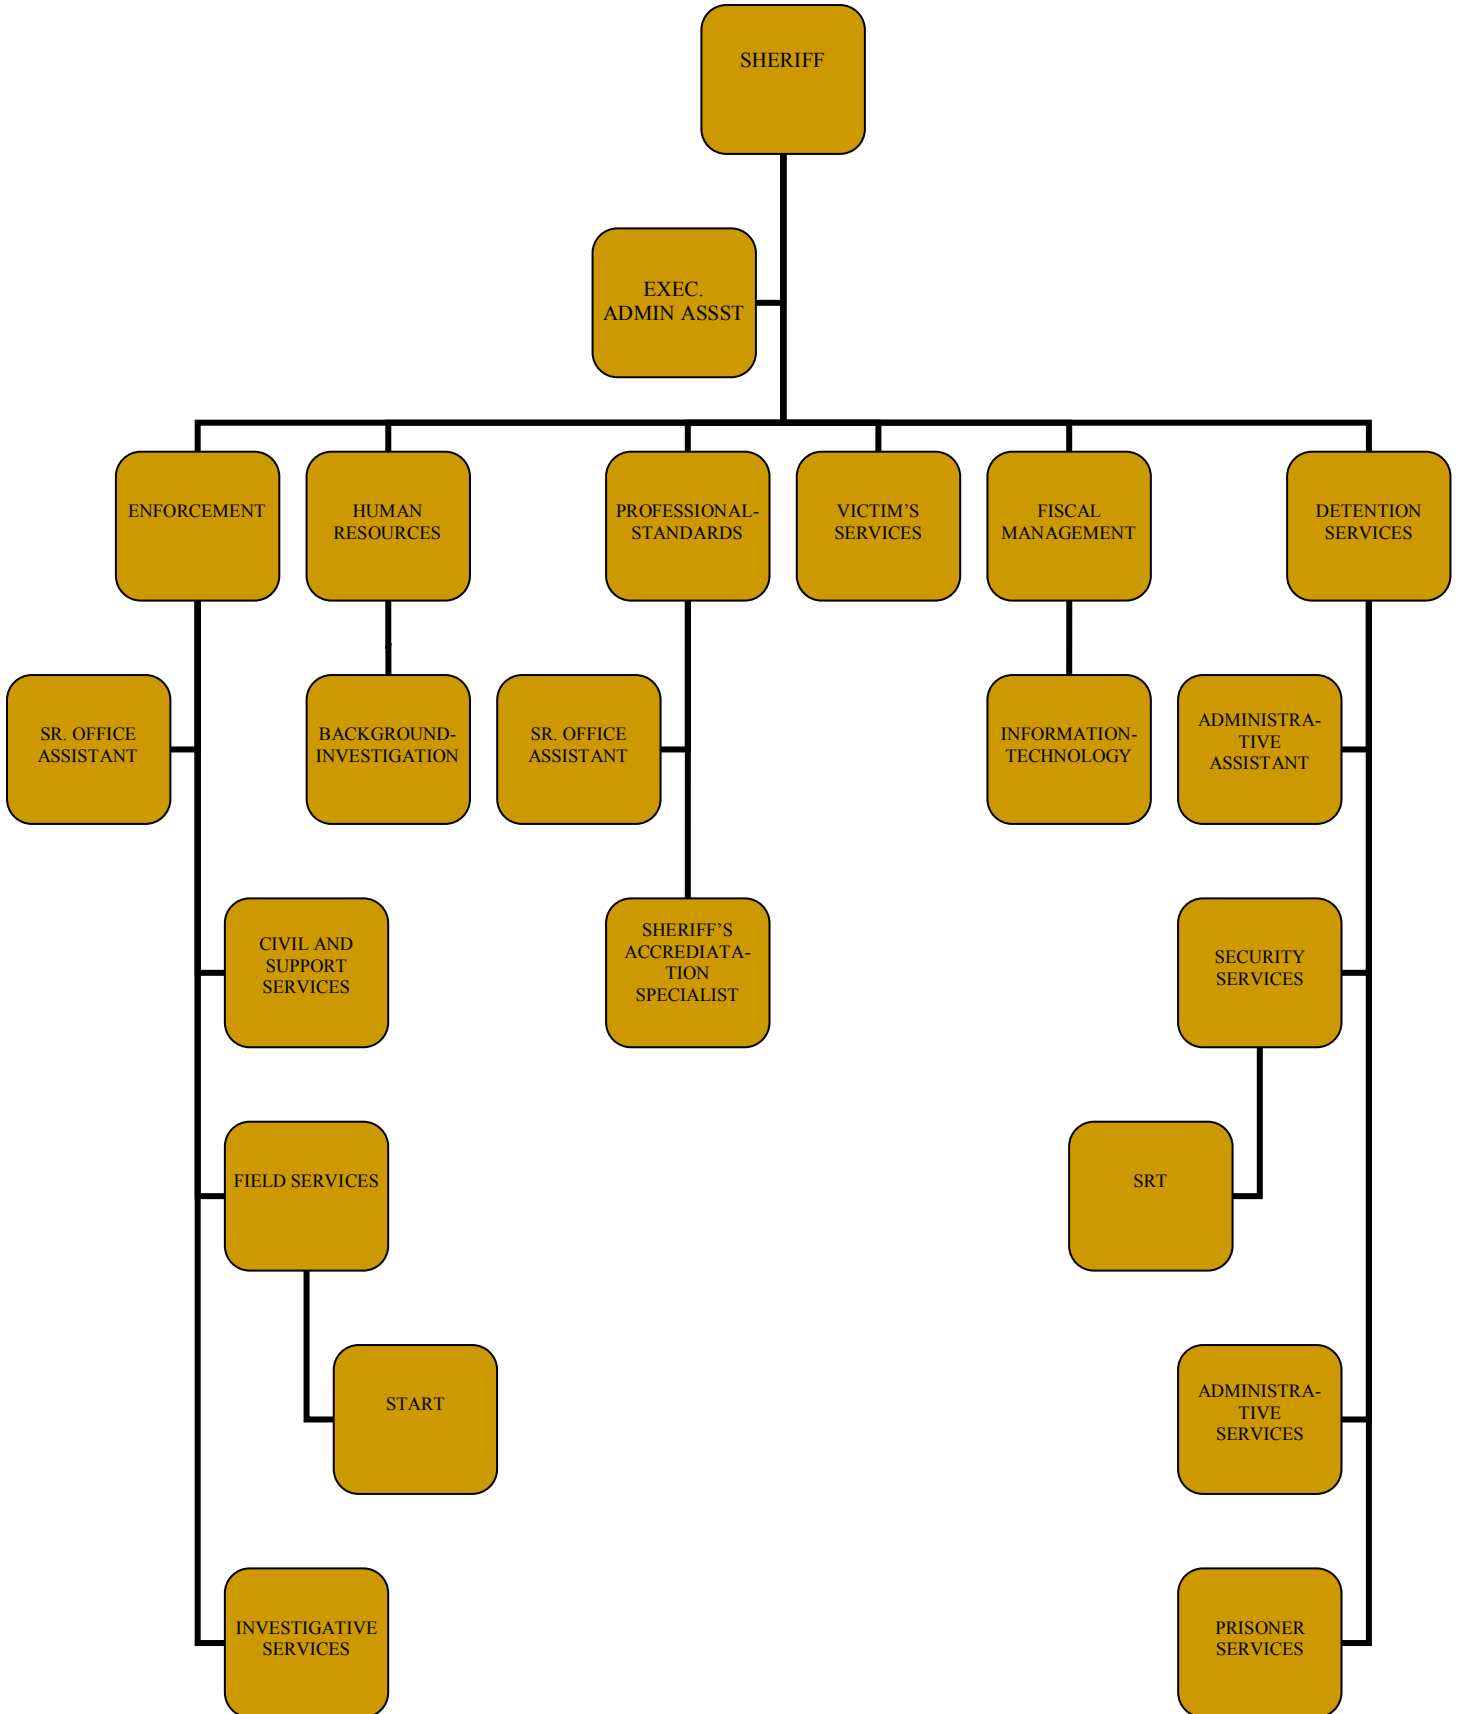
SHERIFF

EXEC. ADMIN ASSST

ENFORCEMENT

HUMAN RESOURCES

PROFESSIONAL-STANDARDS

VICTIM'S SERVICES

FISCAL MANAGEMENT

DETENTION SERVICES

SR. OFFICE ASSISTANT

BACKGROUND-INVESTIGATION

SR. OFFICE ASSISTANT

INFORMATION-TECHNOLOGY

ADMINISTRATIVE ASSISTANT

CIVIL AND SUPPORT SERVICES

SHERIFF'S ACCREDIATATION SPECIALIST

SECURITY SERVICES

FIELD SERVICES

SRT

START

ADMINISTRATIVE SERVICES

INVESTIGATIVE SERVICES

PRISONER SERVICES